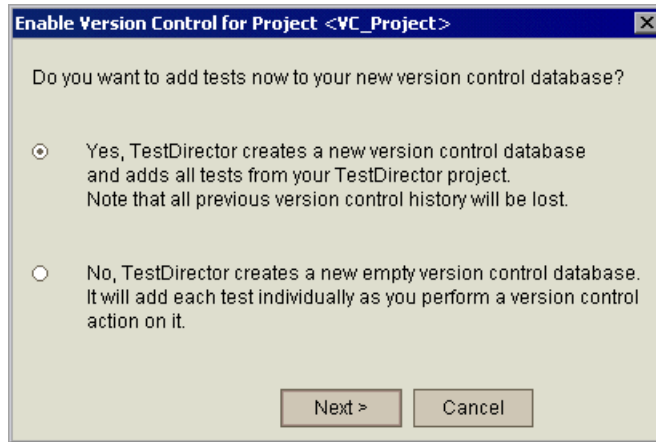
Enable Version Control for Project <VC_Project>

Do you want to add tests now to your new version control database?

Yes, TestDirector creates a new version control database and adds all tests from your TestDirector project. Note that all previous version control history will be lost.

No, TestDirector creates a new empty version control database. It will add each test individually as you perform a version control action on it.

Next >

Cancel